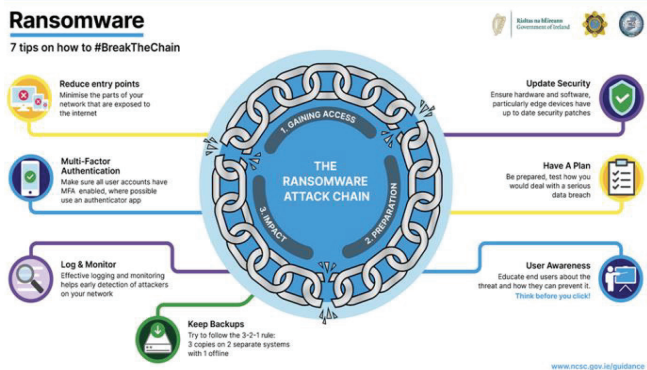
Ransomware

7 tips on how to #BreakTheChain

Rialtas na hÉireann
Government of Ireland

Reduce entry points
Minimise the parts of your network that are exposed to the internet

Multi-Factor Authentication
Make sure all user accounts have MFA enabled, where possible use an authenticator app

Log & Monitor
Effective logging and monitoring helps early detection of attackers on your network

Keep Backups
Try to follow the 3-2-1 rule:
3 copies on 2 separate systems with 1 offline

1. GAINING ACCESS
2. PREPARATION
3. IMPACT

THE RANSOMWARE ATTACK CHAIN

Update Security
Ensure hardware and software, particularly edge devices have up to date security patches

Have A Plan
Be prepared, test how you would deal with a serious data breach

User Awareness
Educate end users about the threat and how they can prevent it.
Think before you click!

www.ncsc.gov.ie/guidance